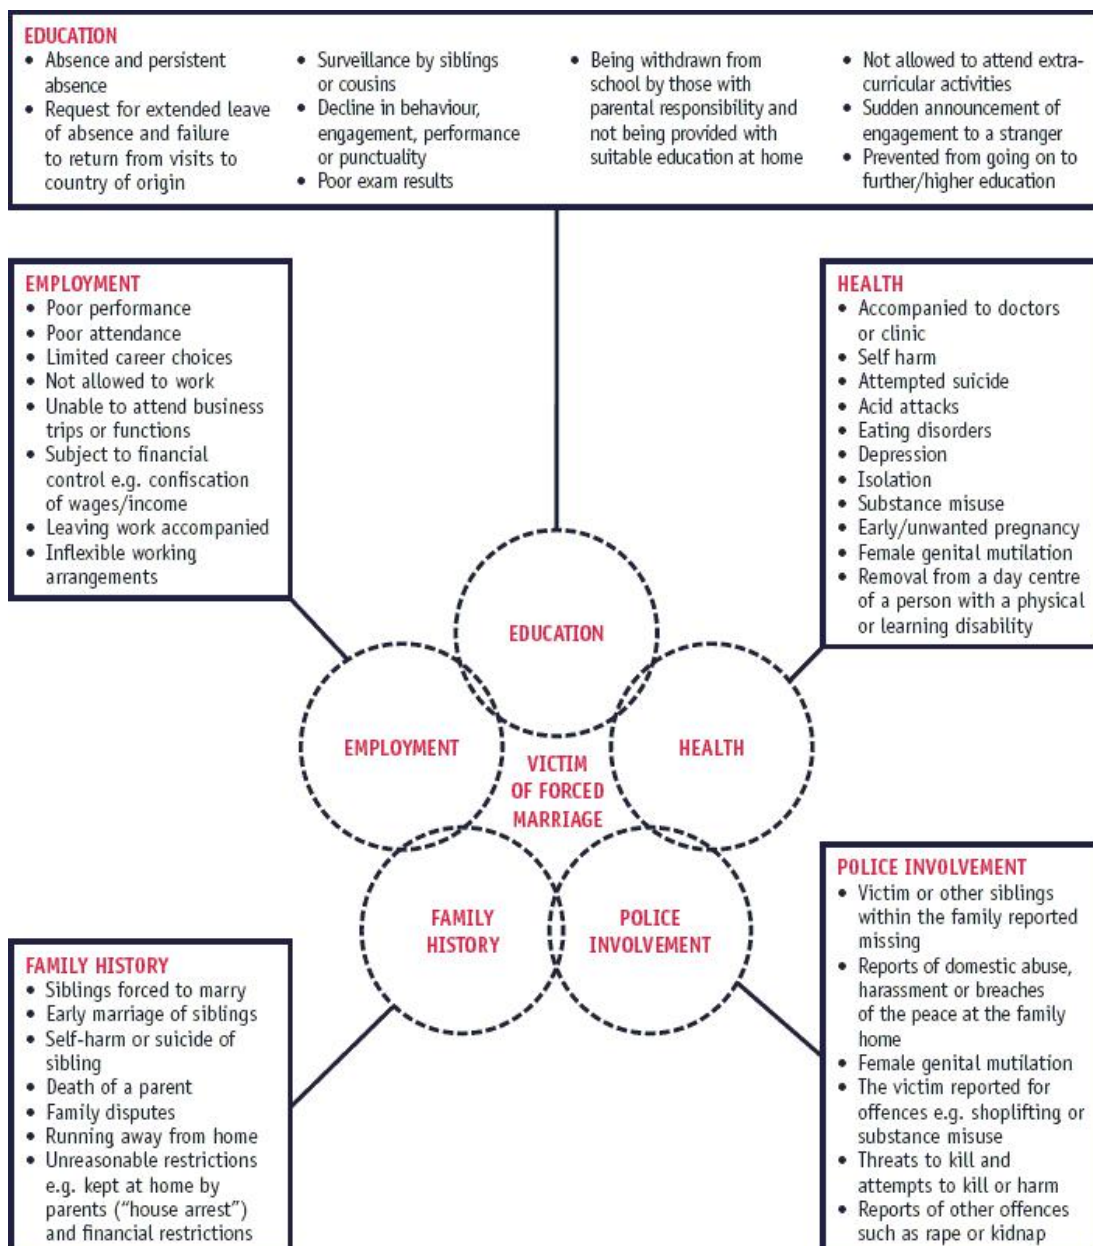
EDUCATION
- Absence and persistent absence
- Request for extended leave of absence and failure to return from visits to country of origin
- Surveillance by siblings or cousins
- Decline in behaviour, engagement, performance or punctuality
- Poor exam results
- Being withdrawn from school by those with parental responsibility and not being provided with suitable education at home
- Not allowed to attend extra-curricular activities
- Sudden announcement of engagement to a stranger
- Prevented from going on to further/higher education

EMPLOYMENT
- Poor performance
- Poor attendance
- Limited career choices
- Not allowed to work
- Unable to attend business trips or functions
- Subject to financial control e.g. confiscation of wages/income
- Leaving work accompanied
- Inflexible working arrangements

HEALTH
- Accompanied to doctors or clinic
- Self harm
- Attempted suicide
- Acid attacks
- Eating disorders
- Depression
- Isolation
- Substance misuse
- Early/unwanted pregnancy
- Female genital mutilation
- Removal from a day centre of a person with a physical or learning disability

EDUCATION

EMPLOYMENT

VICTIM OF FORCED MARRIAGE

HEALTH

FAMILY HISTORY

POLICE INVOLVEMENT

POLICE INVOLVEMENT
- Victim or other siblings within the family reported missing
- Reports of domestic abuse, harassment or breaches of the peace at the family home
- Female genital mutilation
- The victim reported for offences e.g. shoplifting or substance misuse
- Threats to kill and attempts to kill or harm
- Reports of other offences such as rape or kidnap

FAMILY HISTORY
- Siblings forced to marry
- Early marriage of siblings
- Self-harm or suicide of sibling
- Death of a parent
- Family disputes
- Running away from home
- Unreasonable restrictions e.g. kept at home by parents ("house arrest") and financial restrictions